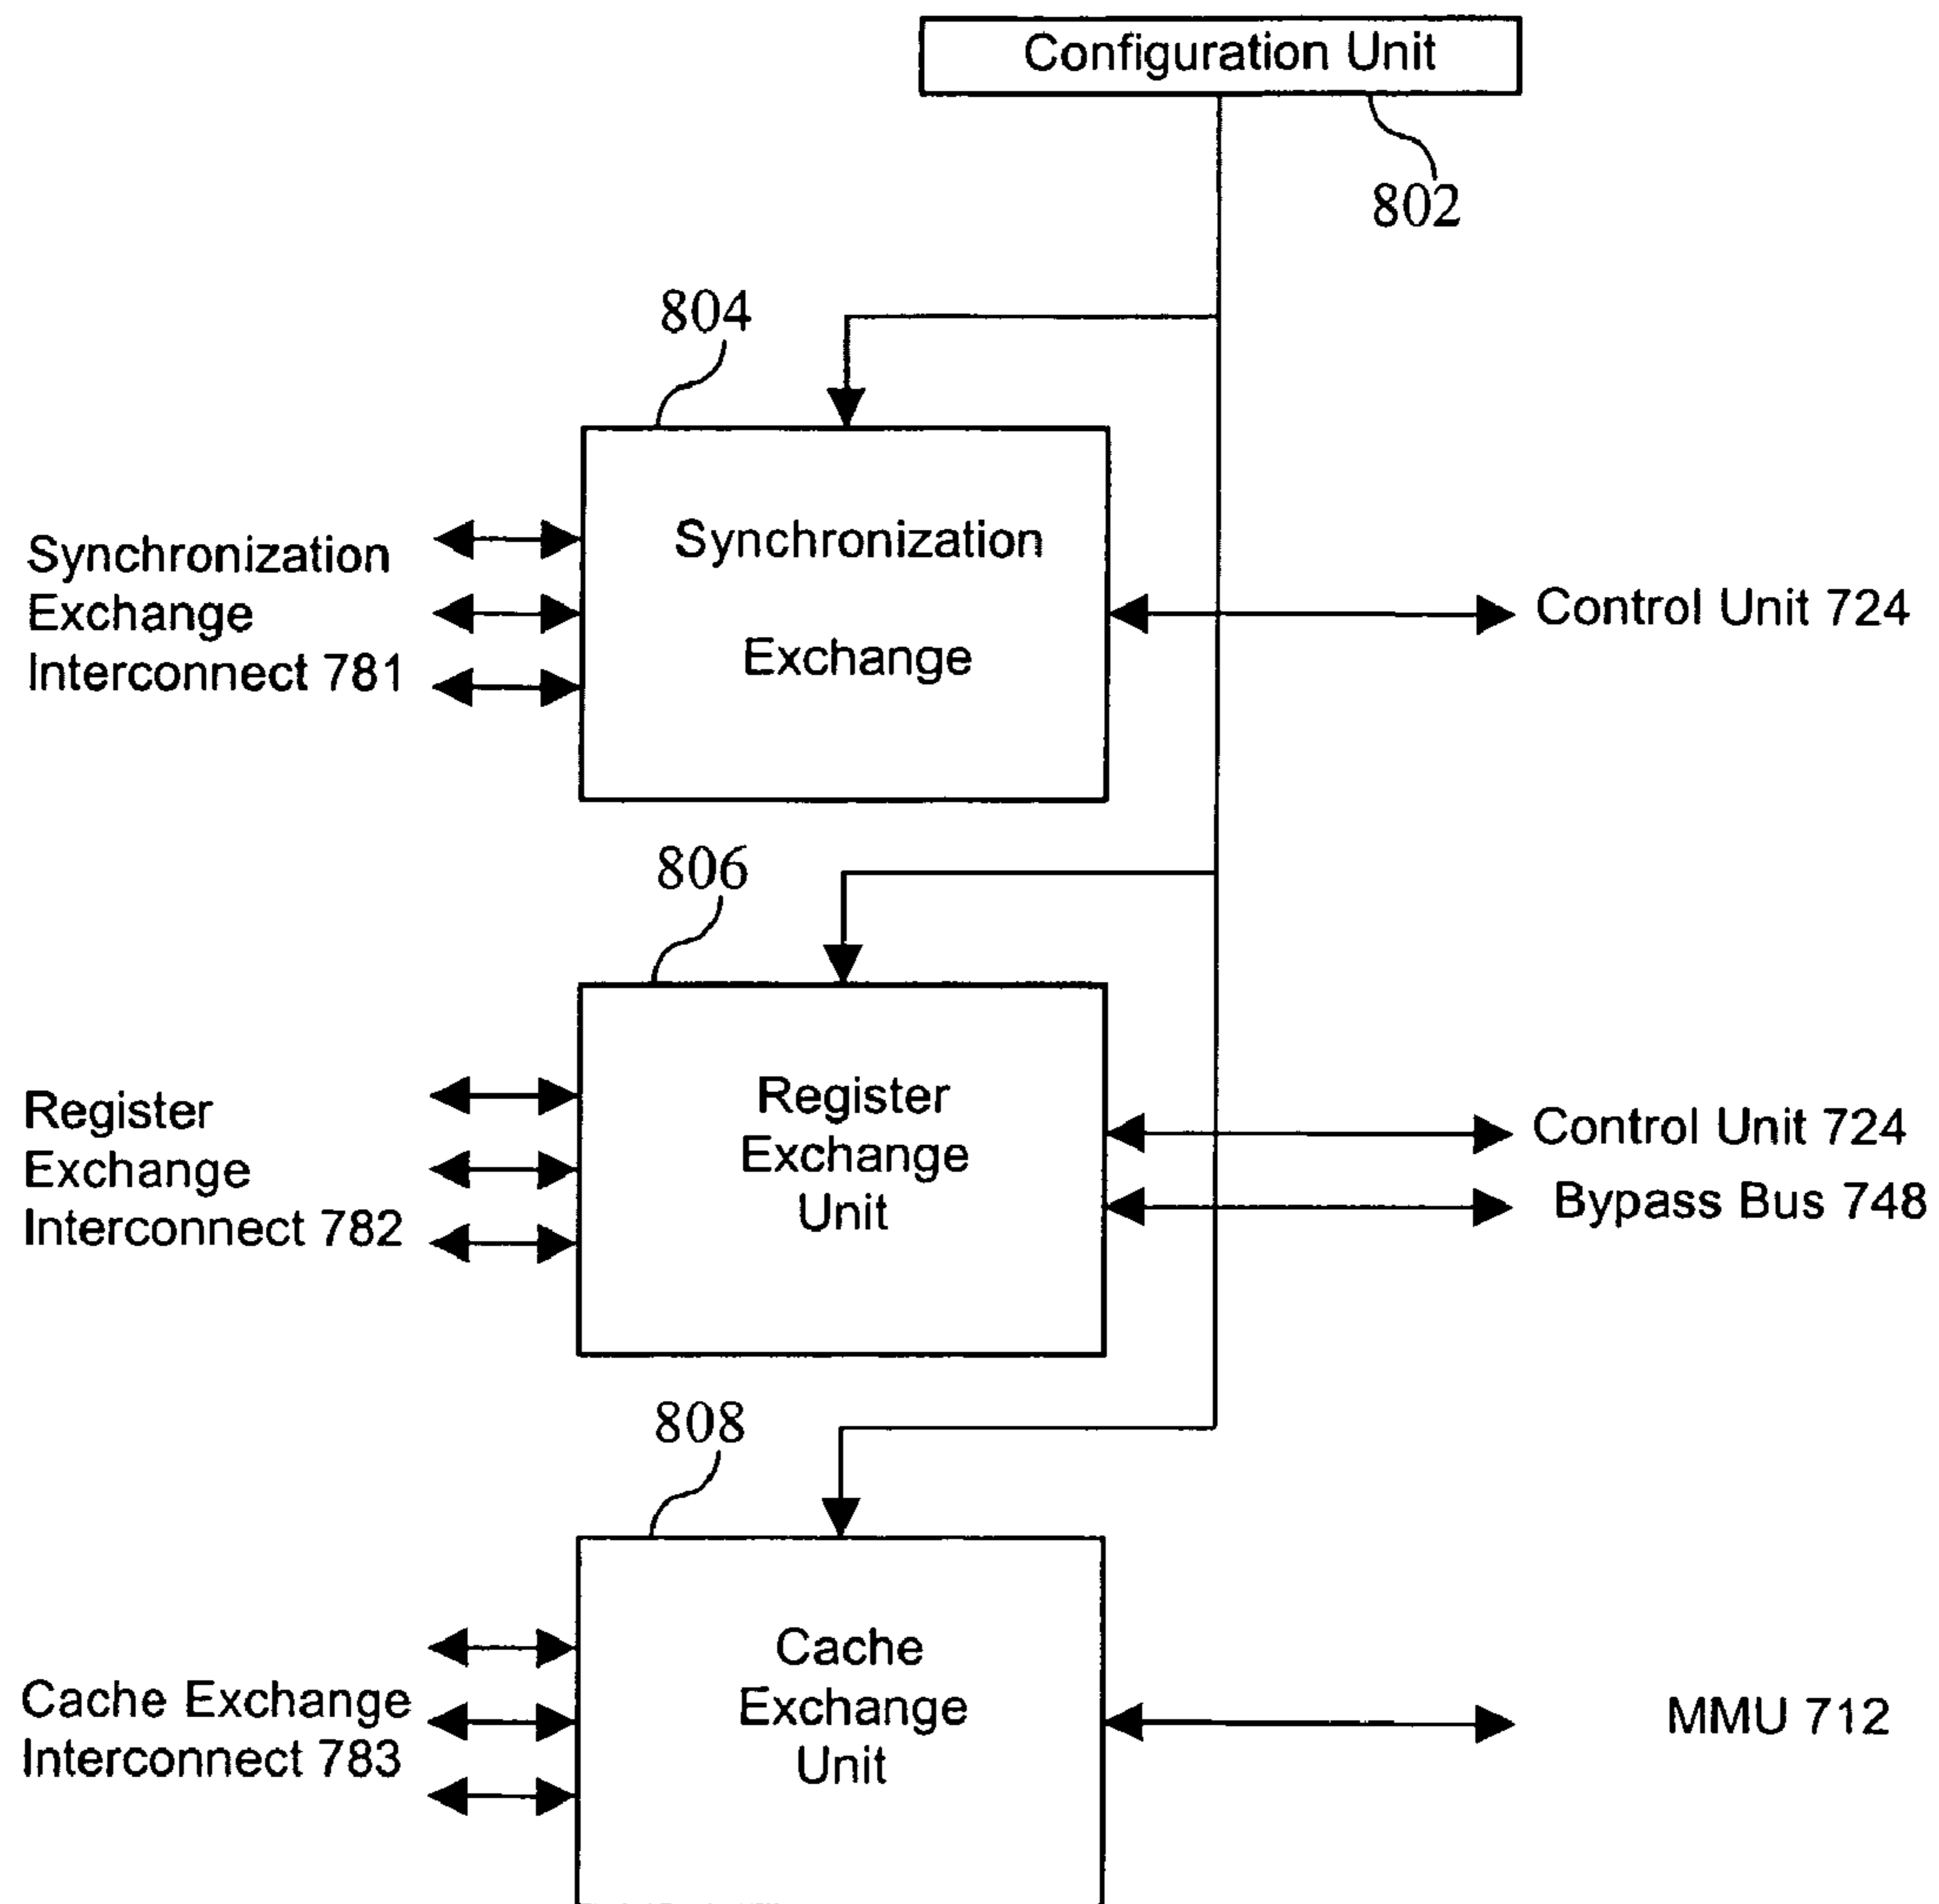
Configuration Unit

802

804

Synchronization Exchange Interconnect 781

Synchronization

Exchange

Control Unit 724

806

Register Exchange Interconnect 782

Register Exchange Unit

Control Unit 724

Bypass Bus 748

808

Cache Exchange Interconnect 783

Cache Exchange Unit

MMU 712